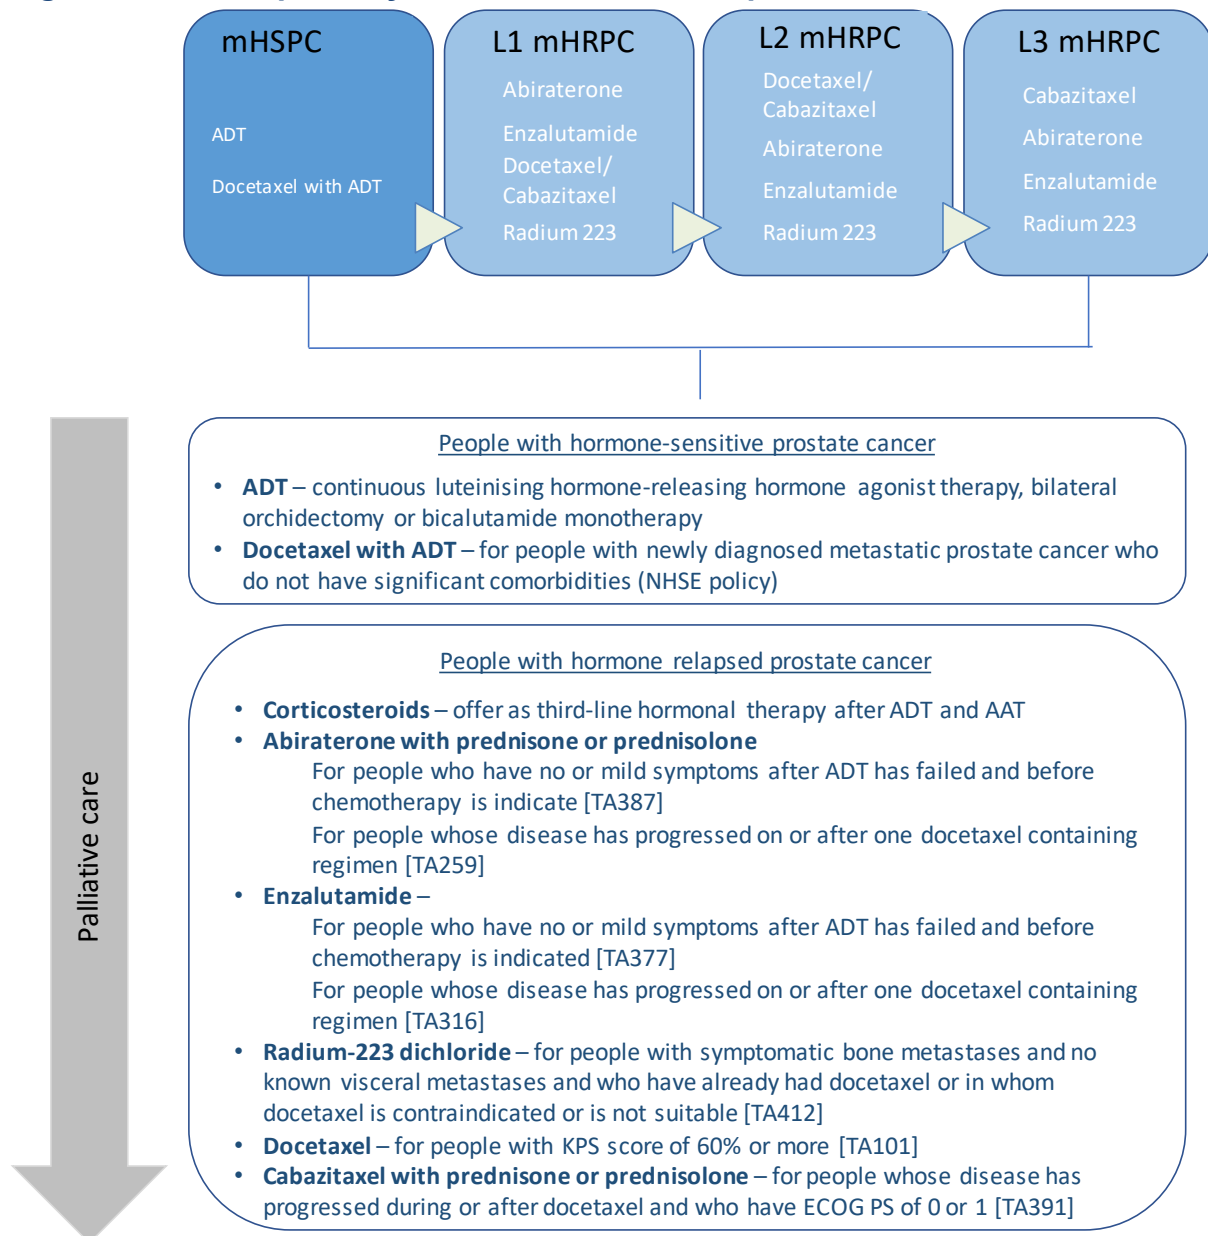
mHSPC

ADT

Docetaxel with ADT

L1 mHRPC

Abiraterone

Enzalutamide

Docetaxel/ Cabazitaxel

Radium 223

L2 mHRPC

Docetaxel/ Cabazitaxel

Abiraterone

Enzalutamide

Radium 223

L3 mHRPC

Cabazitaxel

Abiraterone

Enzalutamide

Radium 223

Palliative care

People with hormone-sensitive prostate cancer

• **ADT** – continuous luteinising hormone-releasing hormone agonist therapy, bilateral orchidectomy or bicalutamide monotherapy
• **Docetaxel with ADT** – for people with newly diagnosed metastatic prostate cancer who do not have significant comorbidities (NHSE policy)

People with hormone relapsed prostate cancer

• **Corticosteroids** – offer as third-line hormonal therapy after ADT and AAT
• **Abiraterone with prednisone or prednisolone**
For people who have no or mild symptoms after ADT has failed and before chemotherapy is indicate [TA387]
For people whose disease has progressed on or after one docetaxel containing regimen [TA259]
• **Enzalutamide** –
For people who have no or mild symptoms after ADT has failed and before chemotherapy is indicated [TA377]
For people whose disease has progressed on or after one docetaxel containing regimen [TA316]
• **Radium-223 dichloride** – for people with symptomatic bone metastases and no known visceral metastases and who have already had docetaxel or in whom docetaxel is contraindicated or is not suitable [TA412]
• **Docetaxel** – for people with KPS score of 60% or more [TA101]
• **Cabazitaxel with prednisone or prednisolone** – for people whose disease has progressed during or after docetaxel and who have ECOG PS of 0 or 1 [TA391]